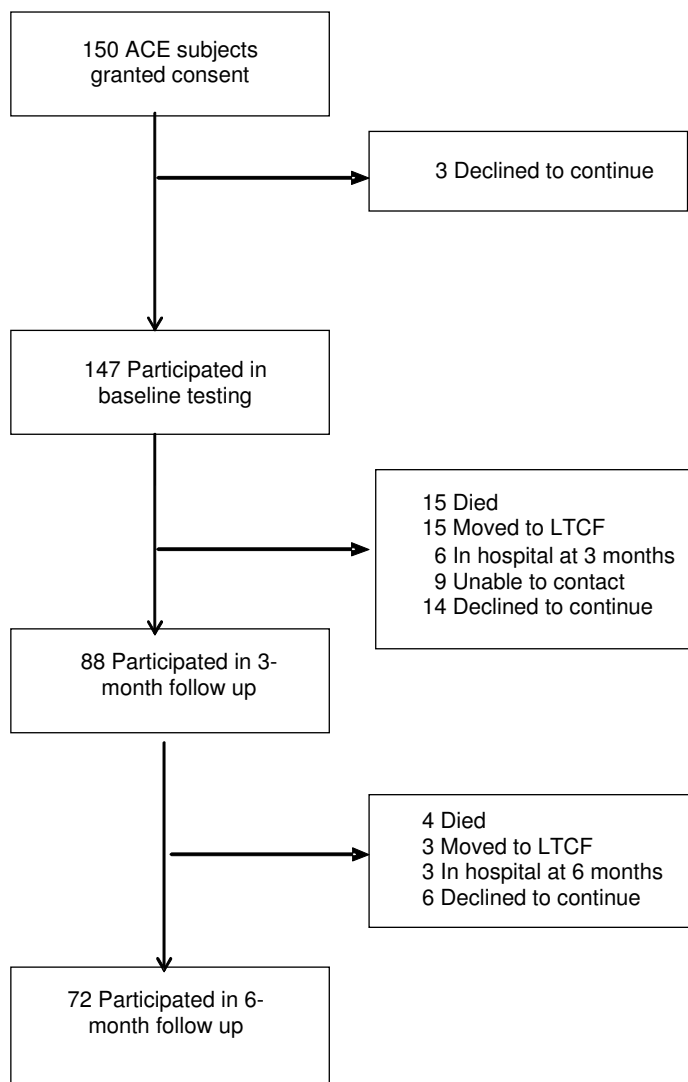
150 ACE subjects granted consent

3 Declined to continue

147 Participated in baseline testing

15 Died
15 Moved to LTCF
6 In hospital at 3 months
9 Unable to contact
14 Declined to continue

88 Participated in 3-month follow up

4 Died
3 Moved to LTCF
3 In hospital at 6 months
6 Declined to continue

72 Participated in 6-month follow up